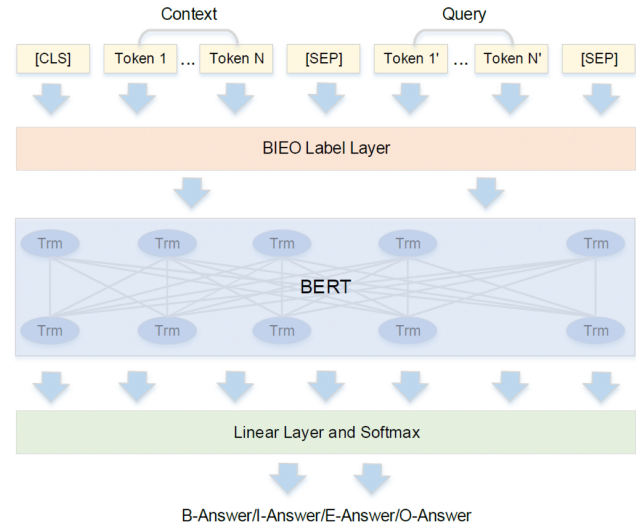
Context

Query

[CLS]

Token 1

...

Token N

[SEP]

Token 1'

...

Token N'

[SEP]

BIEO Label Layer

Trm

Trm

Trm

Trm

Trm

BERT

Trm

Trm

Trm

Trm

Trm

Linear Layer and Softmax

B-Answer/I-Answer/E-Answer/O-Answer